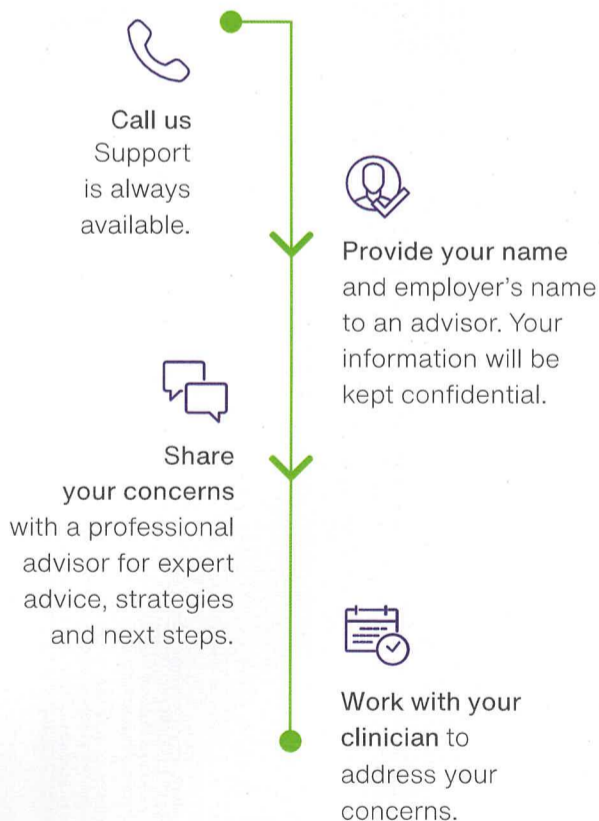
Call us
Support is always available.

Provide your name and employer's name to an advisor. Your information will be kept confidential.

Share your concerns with a professional advisor for expert advice, strategies and next steps.

Work with your clinician to address your concerns.